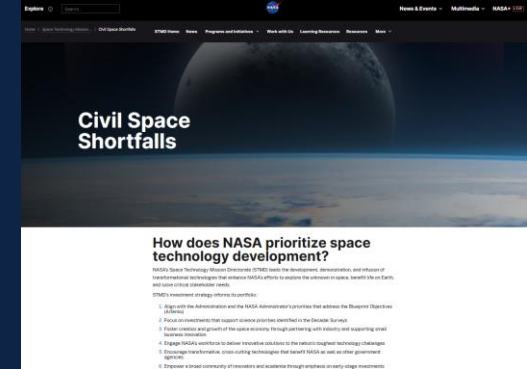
Explore Search

News & Events Multimedia NASA+ LIVE

Home > Space Technology Mission... > Civil Space Shortfalls

STMD Home News Programs and Initiatives Work with Us Learning Resources Resources More

Civil Space Shortfalls

How does NASA prioritize space technology development?

NASA's Space Technology Mission Directorate (STMD) leads the development, demonstration, and infusion of transformational technologies that enhance NASA's efforts to explore the unknown in space, benefit life on Earth, and solve critical stakeholder needs.

STMD's investment strategy informs its portfolio:

1. Align with the Administration and the NASA Administrator's priorities that address the Blueprint Objectives (Artemis)
2. Focus on investments that support science priorities identified in the Decadal Surveys
3. Foster creation and growth of the space economy through partnering with industry and supporting small business innovation
4. Engage NASA's workforce to deliver innovative solutions to the nation's toughest technology challenges
5. Encourage transformative, cross-cutting technologies that benefit NASA as well as other government agencies
6. Empower a broad community of innovators and academia through emphasis on early-stage investments